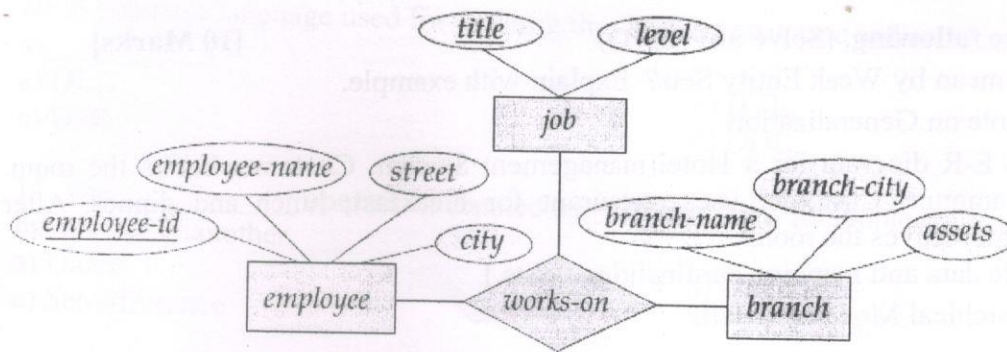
e following. (Solve any Two) [10 Marks]

m by Weak Entity Set? Explain with example.

ation Generalization

E-R diagram for a Hotel management system

title

level

job

employee-name

street

branch-city

employee-id

city

branch-name

assets

employee

works-on

branch